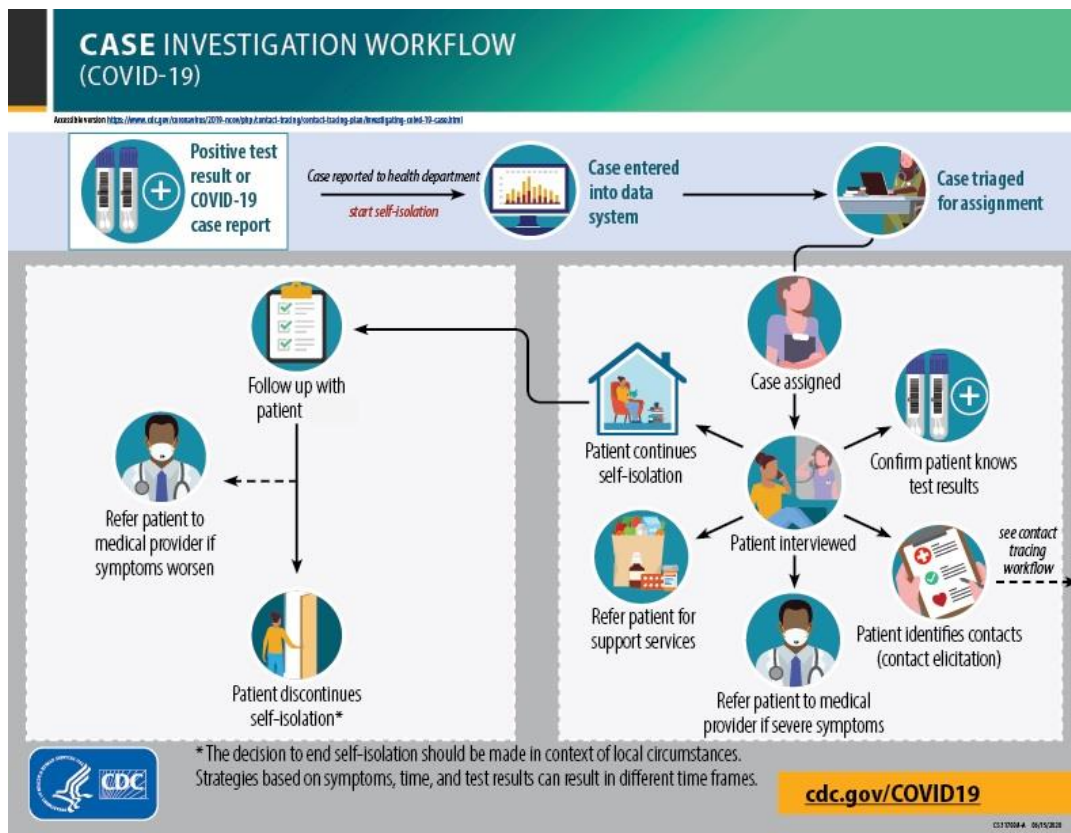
CASE INVESTIGATION WORKFLOW
(COVID-19)

Accessible version: https://www.cdc.gov/coronavirus/2019-ncov/php/contact-tracing/contact-tracing-plan/investigating-covid-19-case.html

Positive test result or COVID-19 case report

Case reported to health department

start self-isolation

Case entered into data system

Case triaged for assignment

Follow up with patient

Refer patient to medical provider if symptoms worsen

Patient discontinues self-isolation*

Case assigned

Patient continues self-isolation

Confirm patient knows test results

Patient interviewed

see contact tracing workflow

Refer patient for support services

Patient identifies contacts (contact elicitation)

Refer patient to medical provider if severe symptoms

* The decision to end self-isolation should be made in context of local circumstances. Strategies based on symptoms, time, and test results can result in different time frames.

CDC

cdc.gov/COVID19

CS317008-A 05/15/2020